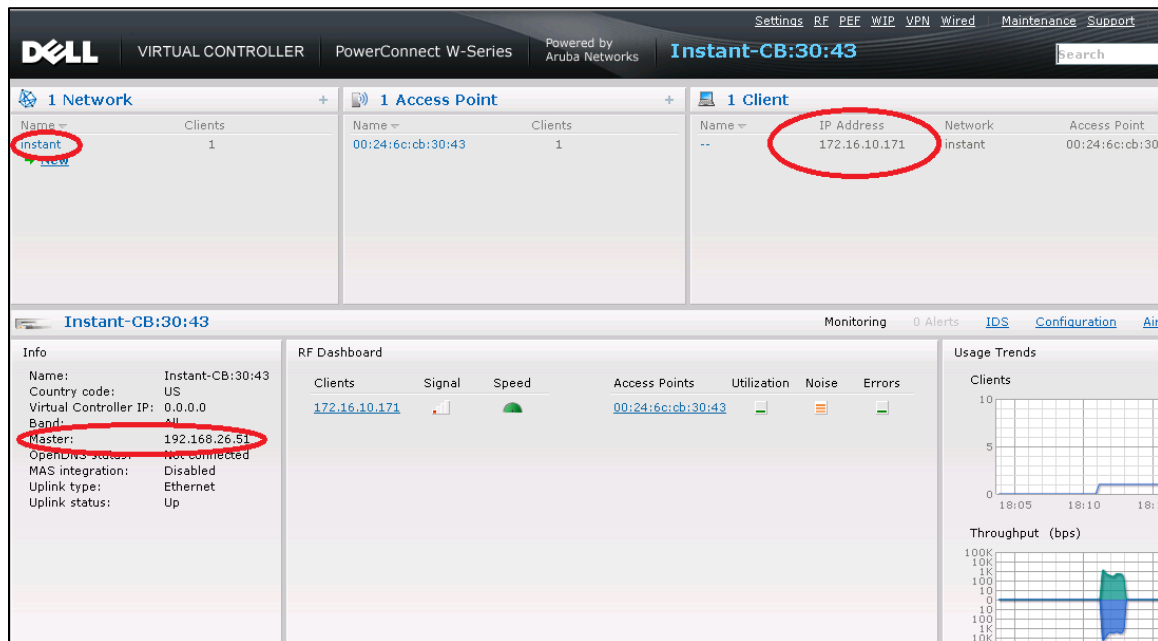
Settings RF PEF WIP VPN Wired Maintenance Support

DELL VIRTUAL CONTROLLER PowerConnect W-Series Powered by Aruba Networks Instant-CB:30:43

Search

1 Network +

| Name | Clients |
|---|---|
| instant | 1 |

New

1 Access Point +

| Name | Clients |
|---|---|
| 00:24:6c:cb:30:43 | 1 |

1 Client

| Name | IP Address | Network | Access Point |
|---|---|---|---|
| -- | 172.16.10.171 | instant | 00:24:6c:cb:30 |

Instant-CB:30:43

Monitoring 0 Alerts IDS Configuration Ai

Info

Name: Instant-CB:30:43
Country code: US
Virtual Controller IP: 0.0.0.0
Band: All
Master: 192.168.26.51
OpenDNS status: Not connected
MAS integration: Disabled
Uplink type: Ethernet
Uplink status: Up

RF Dashboard

| Clients | Signal | Speed |
|---|---|---|
| 172.16.10.171 | | |

| Access Points | Utilization | Noise | Errors |
|---|---|---|---|
| 00:24:6c:cb:30:43 | | | |

Usage Trends

Clients

10
5
0
18:05 18:10 18:

Throughput (bps)

100K
10K
1K
100
10
0
10
100
1K
10K